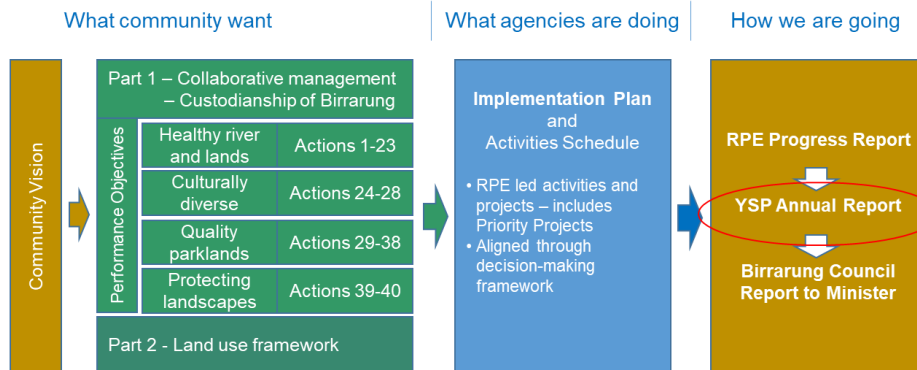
What community want

What agencies are doing

How we are going

Community Vision

Part 1 – Collaborative management – Custodianship of Birrarung

Performance Objectives

| Healthy river and lands | Actions 1-23 |
|---|---|
| Culturally diverse | Actions 24-28 |
| Quality parklands | Actions 29-38 |
| Protecting landscapes | Actions 39-40 |

Part 2 - Land use framework

Implementation Plan and Activities Schedule

• RPE led activities and projects – includes Priority Projects
• Aligned through decision-making framework

RPE Progress Report

YSP Annual Report

Birrarung Council Report to Minister